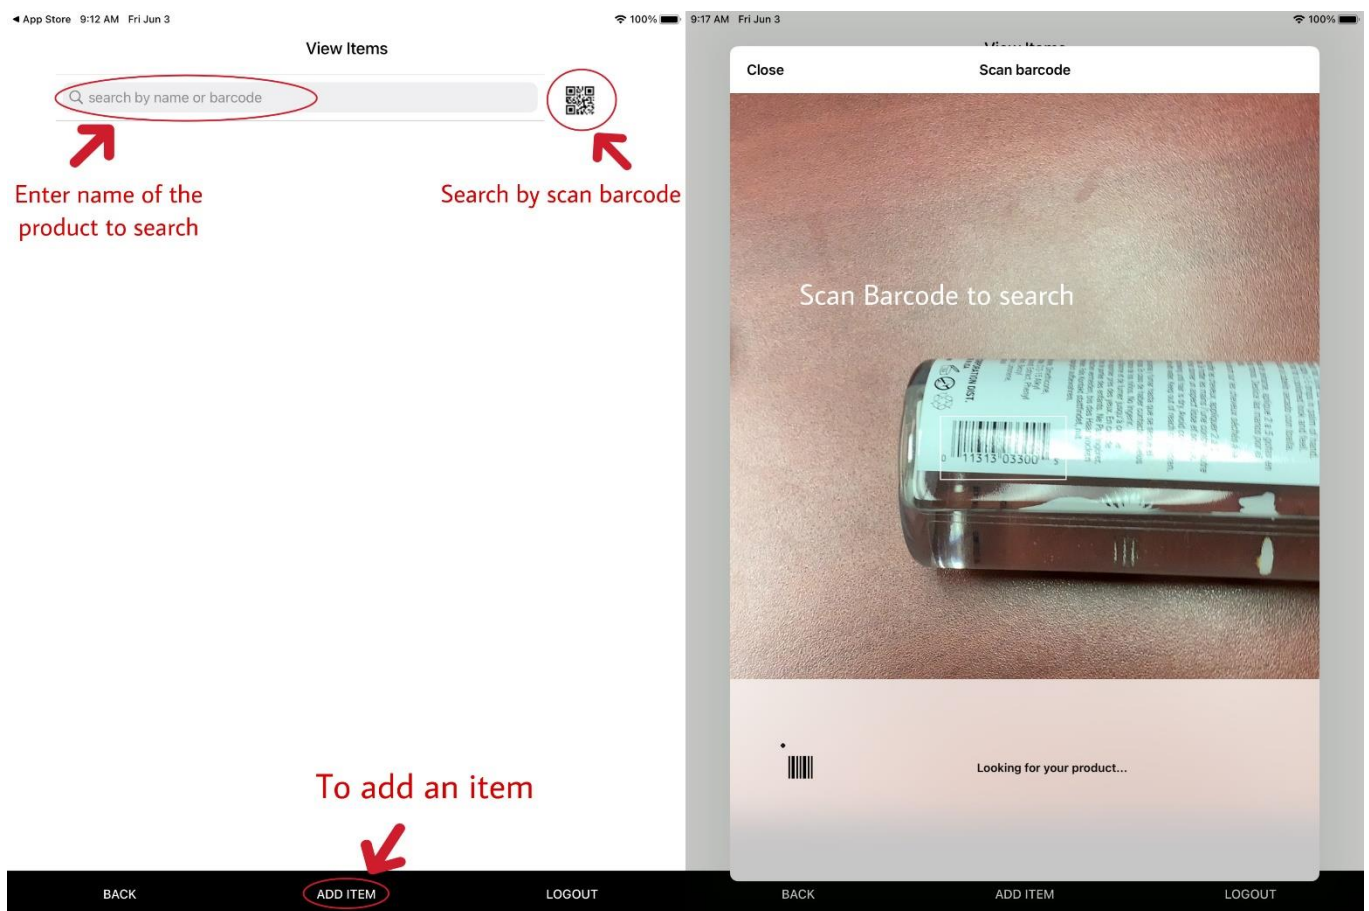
◂ App Store 9:12 AM Fri Jun 3

100%

View Items

search by name or barcode

Enter name of the product to search

Search by scan barcode

To add an item

BACK

ADD ITEM

LOGOUT

9:17 AM Fri Jun 3

100%

Close

Scan barcode

Scan Barcode to search

0 11313 03300 5

Looking for your product...

BACK

ADD ITEM

LOGOUT